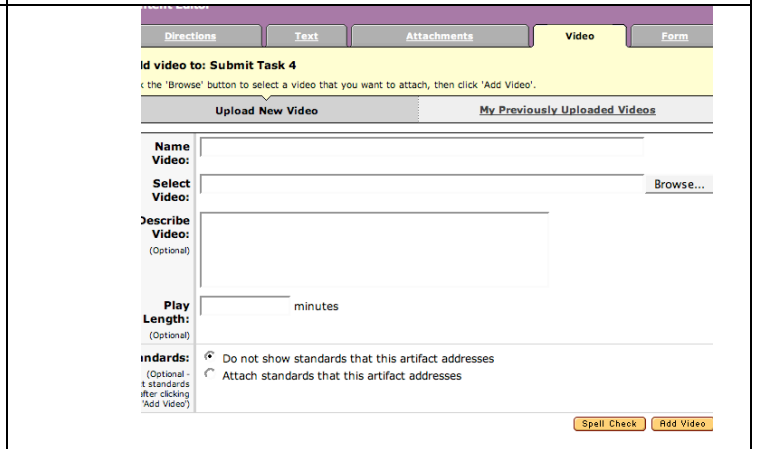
Directions | Text | Attachments | Video | Form

ld video to: Submit Task 4

k the 'Browse' button to select a video that you want to attach, then click 'Add Video'.

Upload New Video

My Previously Uploaded Videos

Name Video:

Select Video:

Browse...

Describe Video:
(Optional)

Play Length:
(Optional)

minutes

ndards:
(Optional - t standards after clicking 'Add Video')

Do not show standards that this artifact addresses

Attach standards that this artifact addresses

Spell Check

Add Video